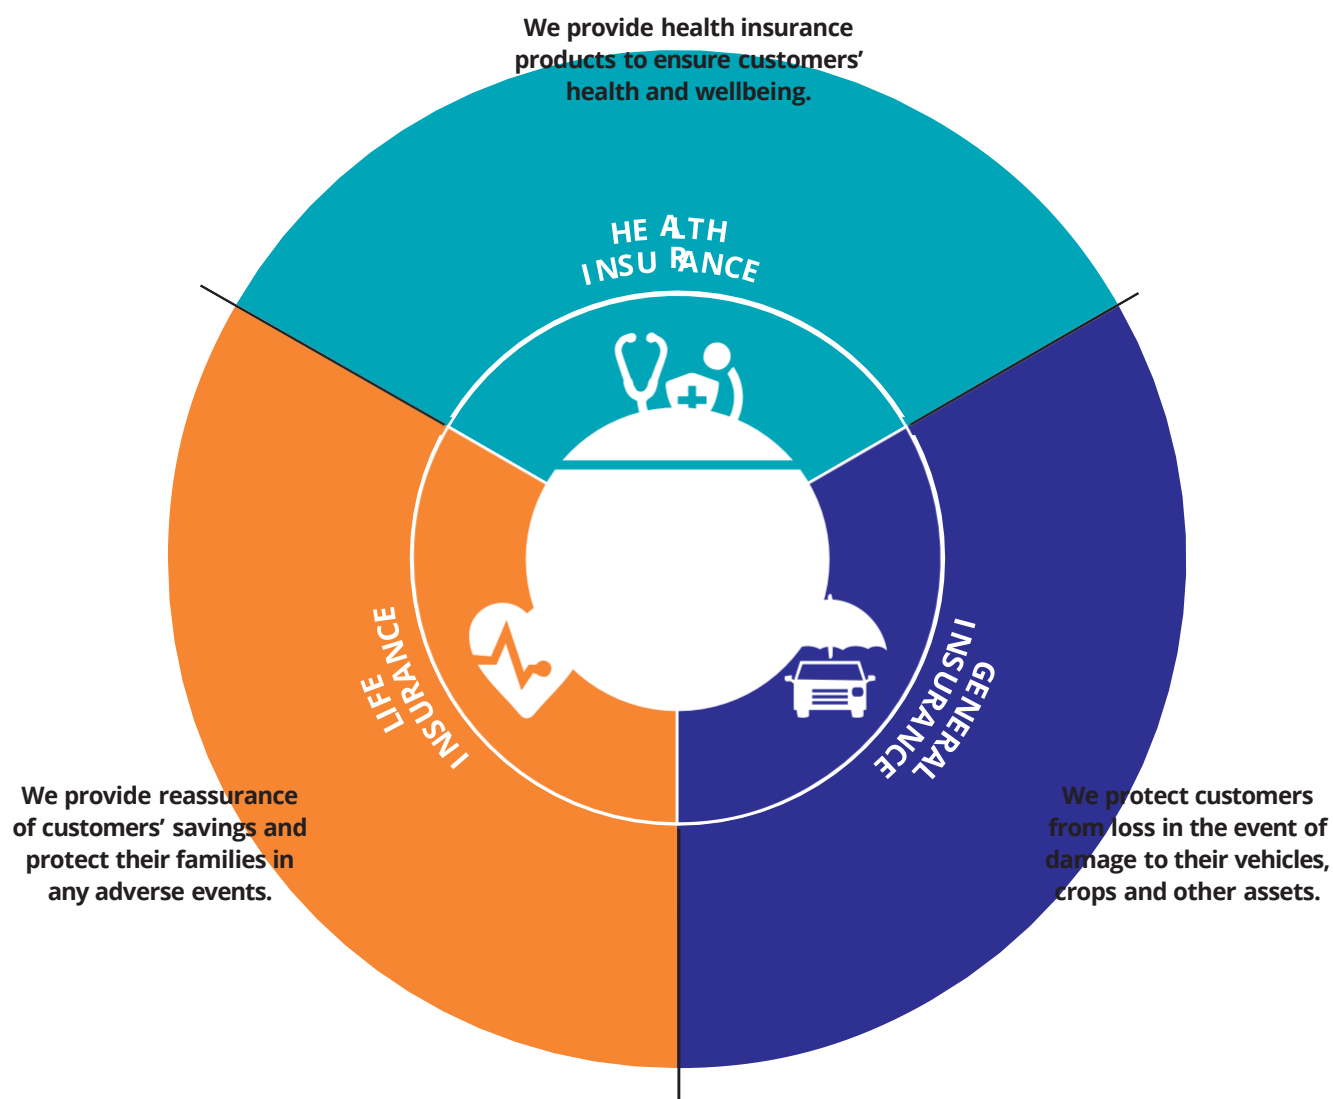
We provide health insurance products to ensure customers' health and wellbeing.

HEALTH INSURANCE

LIFE INSURANCE

GENERAL INSURANCE

We provide reassurance of customers' savings and protect their families in any adverse events.

We protect customers from loss in the event of damage to their vehicles, crops and other assets.